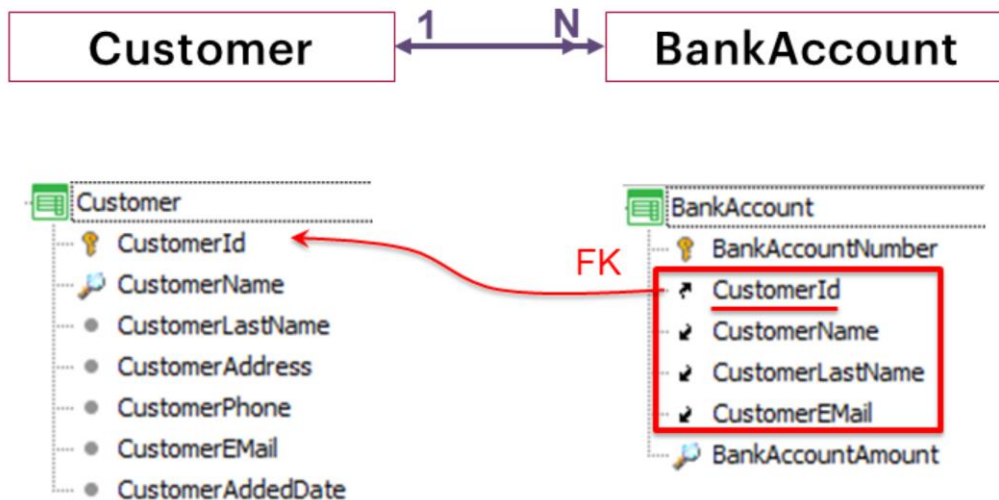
Customer 1 N BankAccount

Customer
CustomerId
CustomerName
CustomerLastName
CustomerAddress
CustomerPhone
CustomerEMail
CustomerAddedDate

FK

BankAccount
BankAccountNumber
CustomerId
CustomerName
CustomerLastName
CustomerEMail
BankAccountAmount